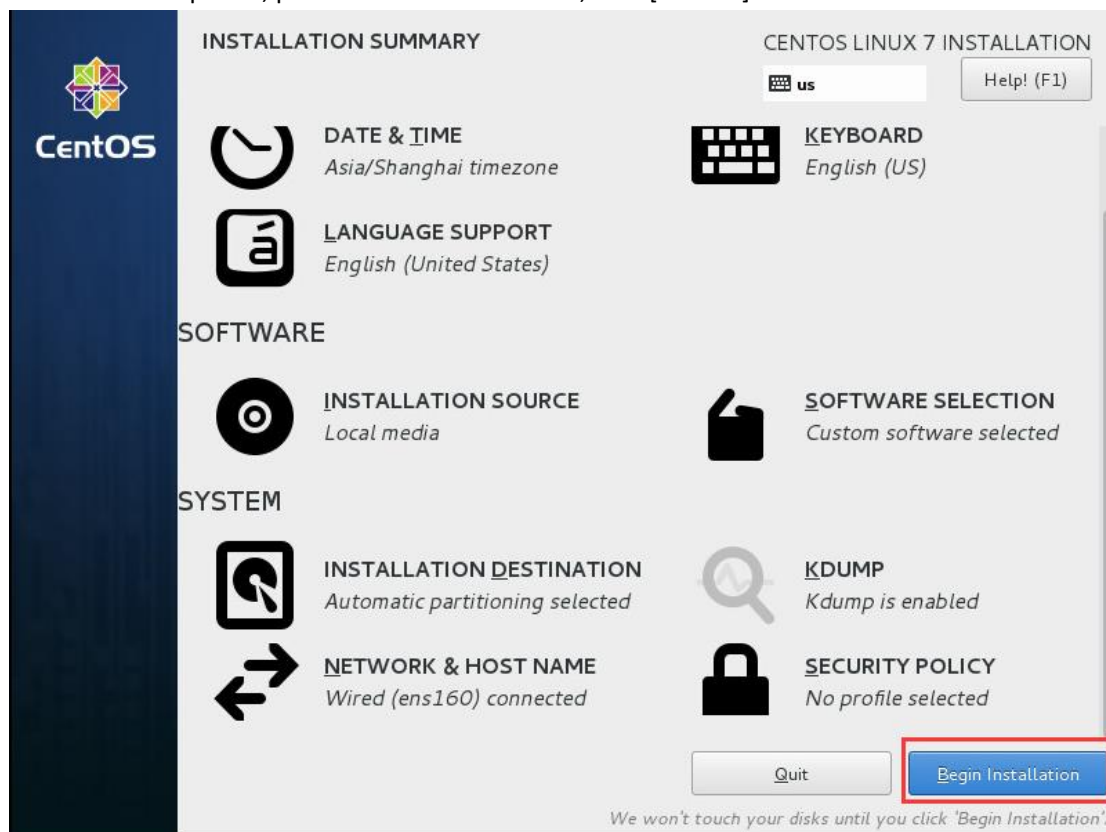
CentOS

INSTALLATION SUMMARY

CENTOS LINUX 7 INSTALLATION

us

Help! (F1)

DATE & TIME
Asia/Shanghai timezone

KEYBOARD
English (US)

LANGUAGE SUPPORT
English (United States)

SOFTWARE

INSTALLATION SOURCE
Local media

SOFTWARE SELECTION
Custom software selected

SYSTEM

INSTALLATION DESTINATION
Automatic partitioning selected

KDUMP
Kdump is enabled

NETWORK & HOST NAME
Wired (ens160) connected

SECURITY POLICY
No profile selected

Quit

Begin Installation

We won't touch your disks until you click 'Begin Installation'.